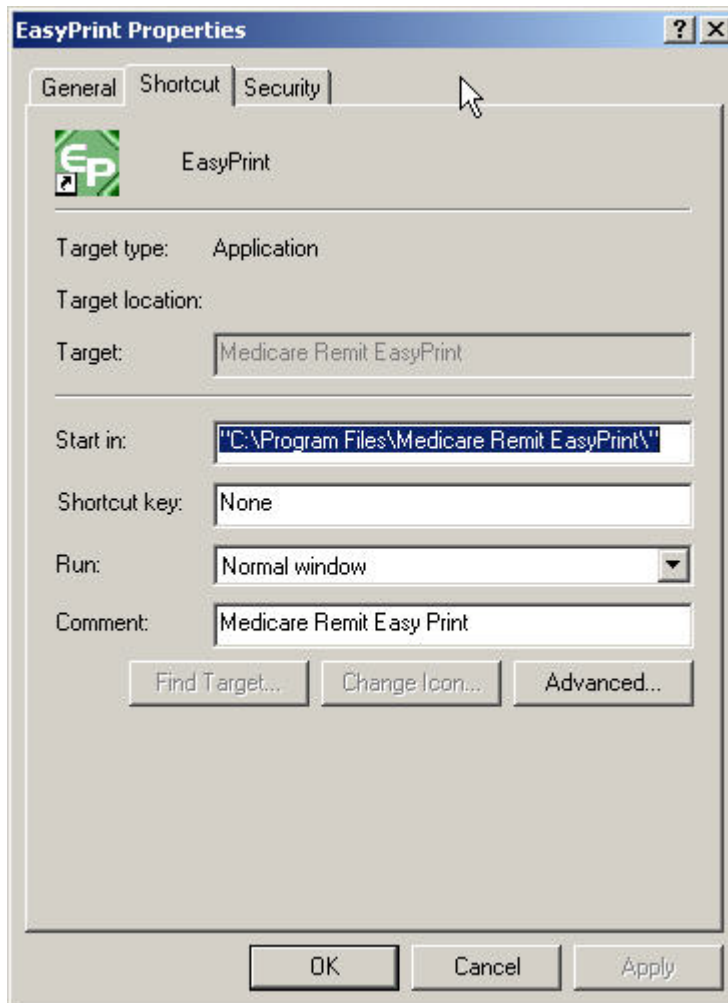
EasyPrint Properties

? X

General | Shortcut | Security

EP

EasyPrint

Target type: Application

Target location:

Target: Medicare Remit EasyPrint

Start in: "C:\Program Files\Medicare Remit EasyPrint\"

Shortcut key: None

Run: Normal window

Comment: Medicare Remit Easy Print

Find Target... | Change Icon... | Advanced...

OK | Cancel | Apply